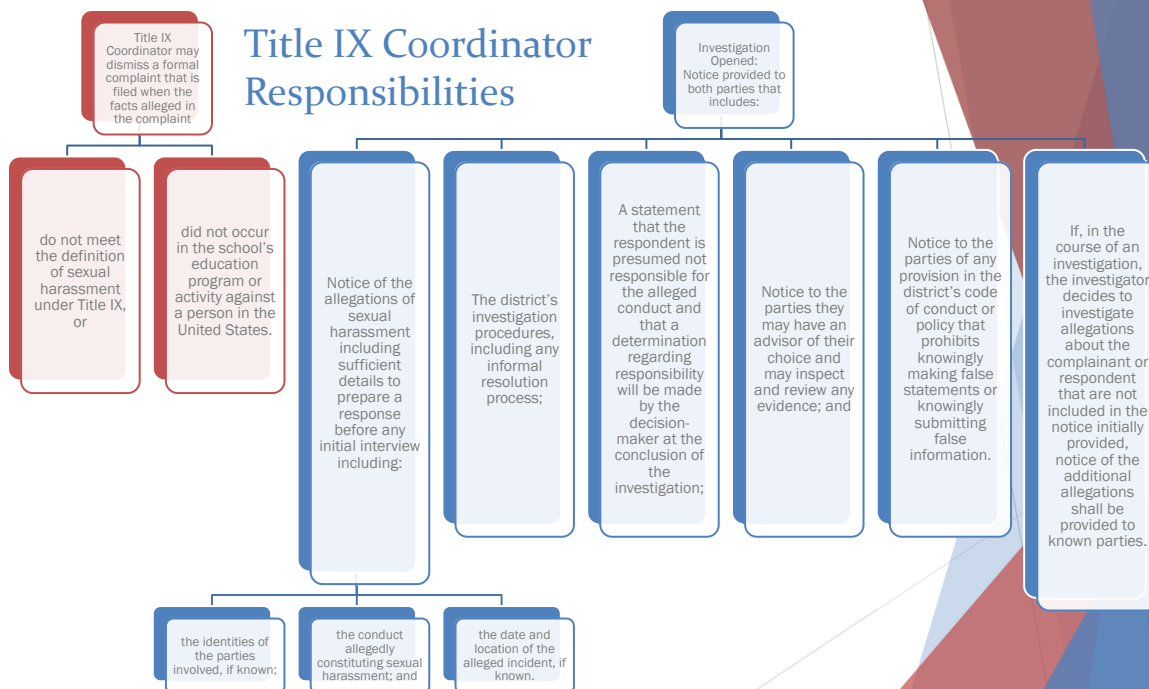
Title IX Coordinator may dismiss a formal complaint that is filed when the facts alleged in the complaint

Title IX Coordinator Responsibilities

Investigation Opened: Notice provided to both parties that includes:

do not meet the definition of sexual harassment under Title IX, or

did not occur in the school's education program or activity against a person in the United States.

Notice of the allegations of sexual harassment including sufficient details to prepare a response before any initial interview including:

The district's investigation procedures, including any informal resolution process;

A statement that the respondent is presumed not responsible for the alleged conduct and that a determination regarding responsibility will be made by the decision-maker at the conclusion of the investigation;

Notice to the parties they may have an advisor of their choice and may inspect and review any evidence; and

Notice to the parties of any provision in the district's code of conduct or policy that prohibits knowingly making false statements or knowingly submitting false information.

If, in the course of an investigation, the investigator decides to investigate allegations about the complainant or respondent that are not included in the notice initially provided, notice of the additional allegations shall be provided to known parties.

the identities of the parties involved, if known;

the conduct allegedly constituting sexual harassment; and

the date and location of the alleged incident, if known.